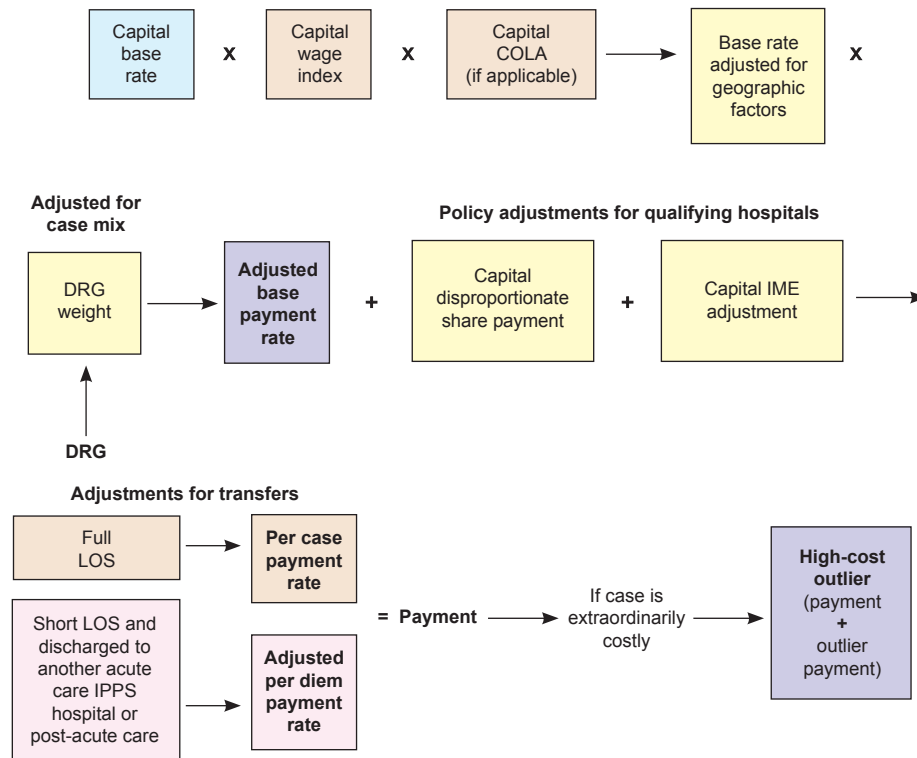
Capital base rate

x

Capital wage index

x

Capital COLA (if applicable)

Base rate adjusted for geographic factors

x

Adjusted for case mix

DRG weight

DRG

Adjusted base payment rate

Policy adjustments for qualifying hospitals

+

Capital disproportionate share payment

+

Capital IME adjustment

Adjustments for transfers

Full LOS

Per case payment rate

Short LOS and discharged to another acute care IPPS hospital or post-acute care

Adjusted per diem payment rate

= Payment

If case is extraordinarily costly

High-cost outlier (payment + outlier payment)